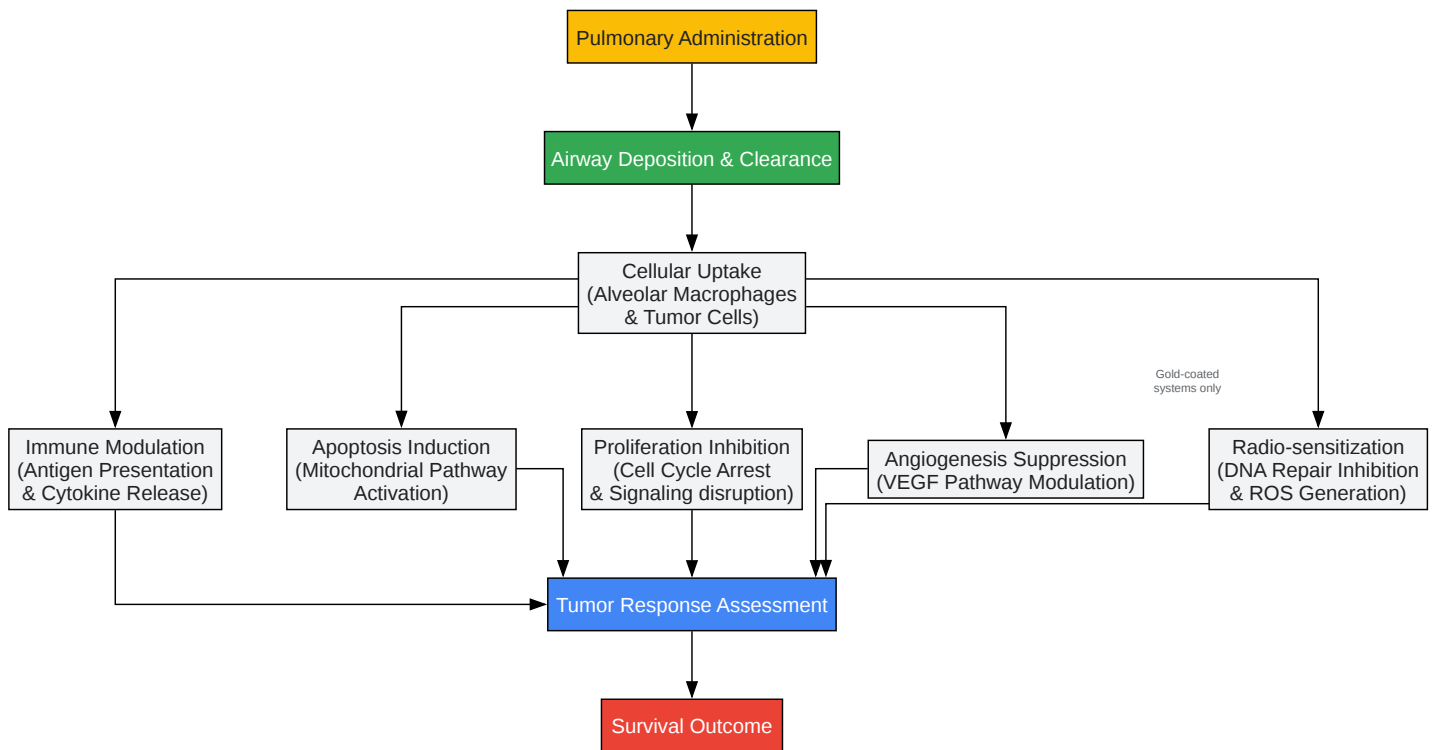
Pulmonary Administration

Airway Deposition & Clearance

Cellular Uptake (Alveolar Macrophages & Tumor Cells)

Gold-coated systems only

Immune Modulation (Antigen Presentation & Cytokine Release)

Apoptosis Induction (Mitochondrial Pathway Activation)

Proliferation Inhibition (Cell Cycle Arrest & Signaling disruption)

Angiogenesis Suppression (VEGF Pathway Modulation)

Radio-sensitization (DNA Repair Inhibition & ROS Generation)

Tumor Response Assessment

Survival Outcome